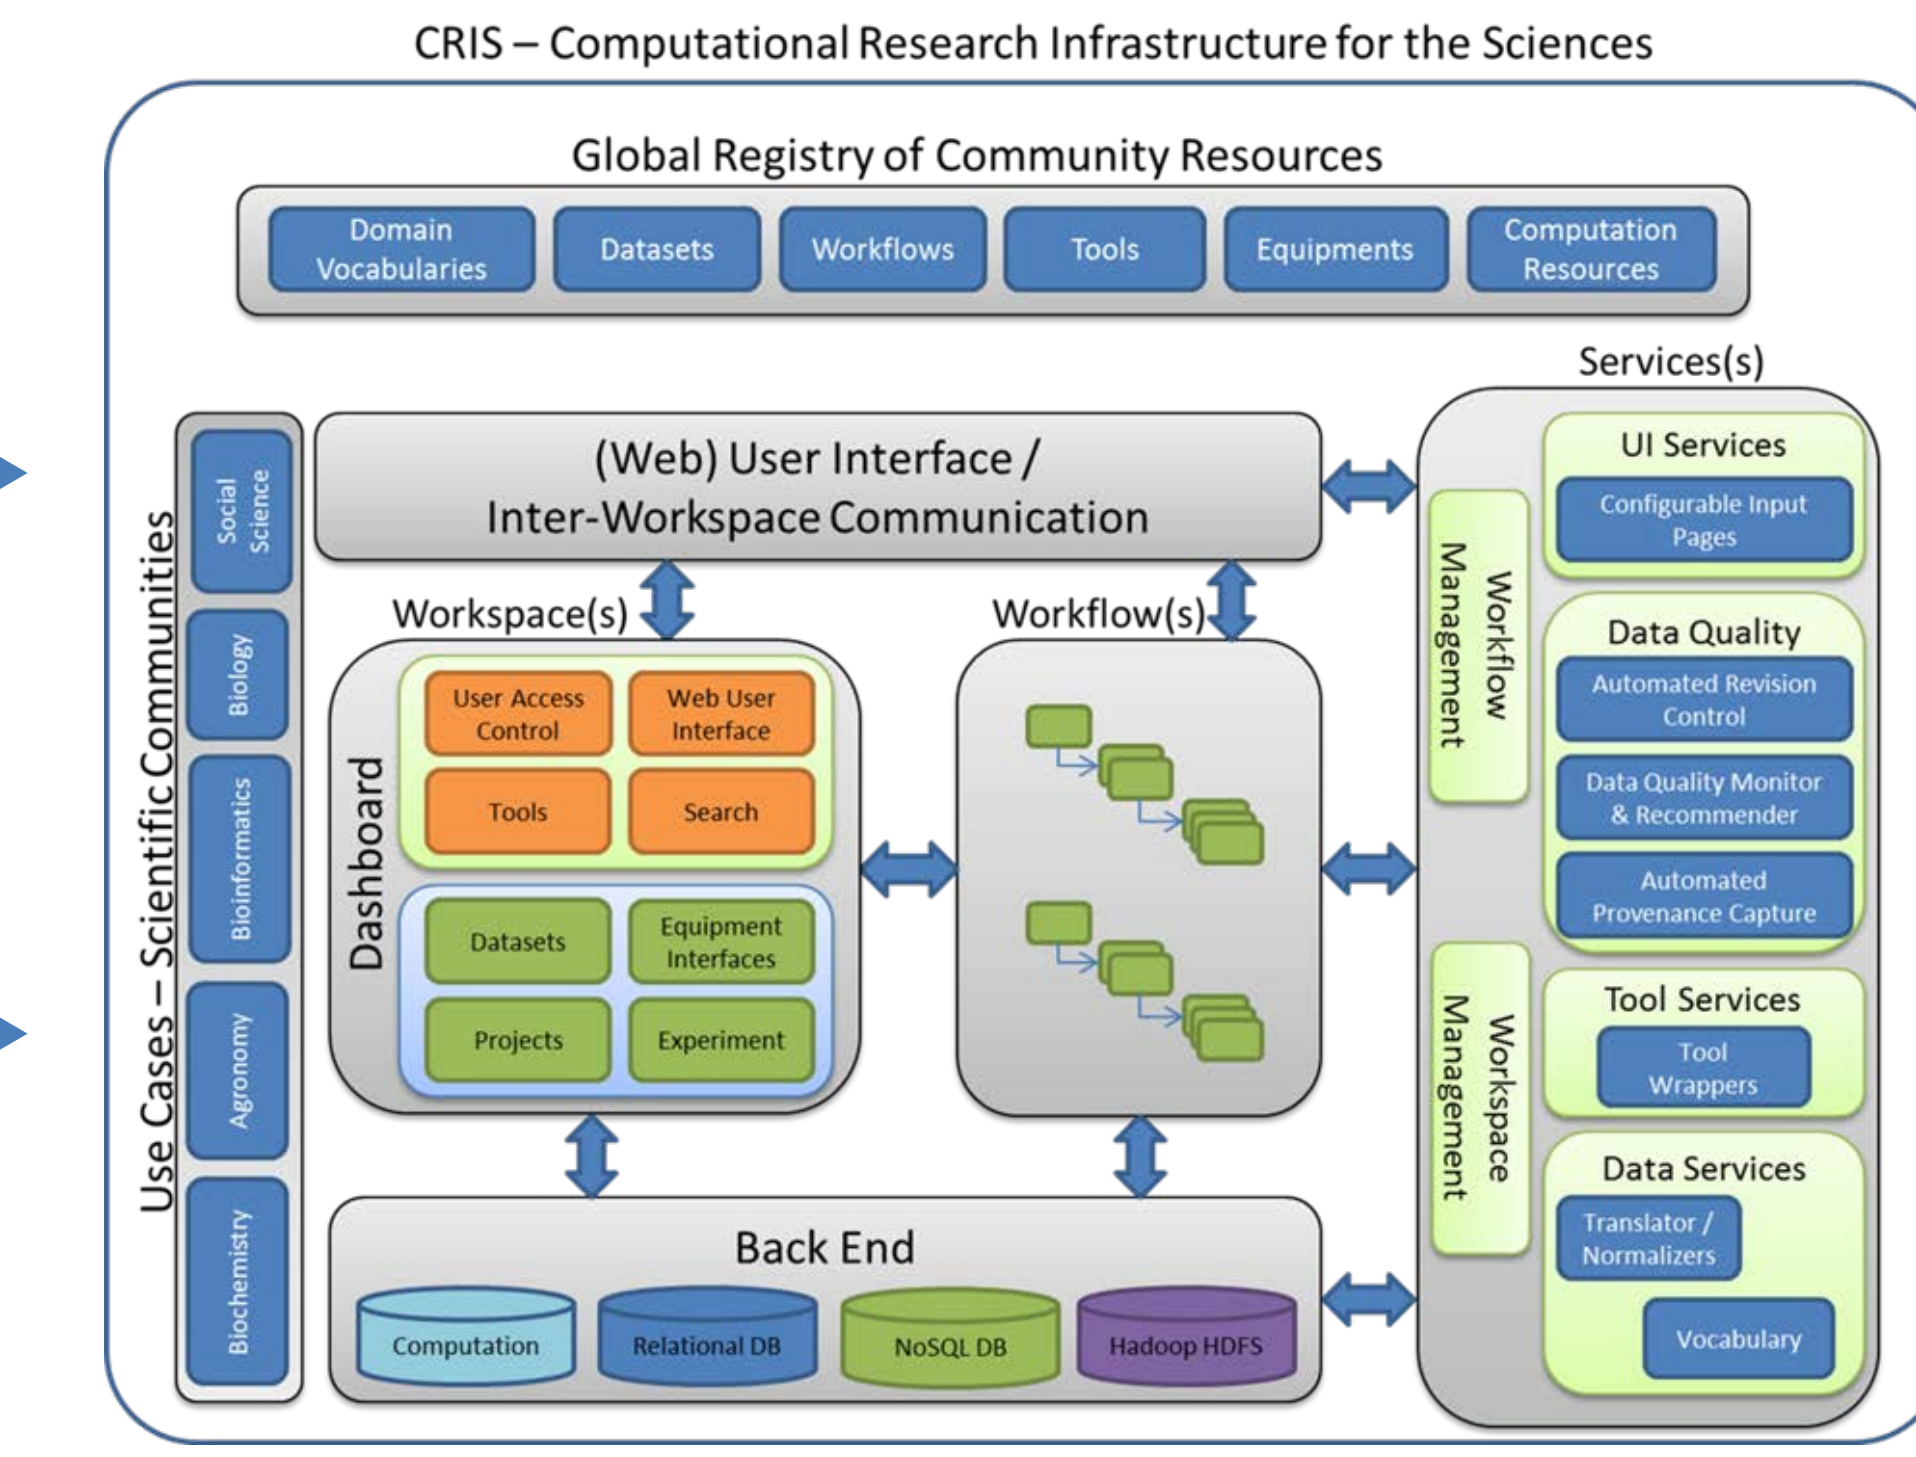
CRIS – Computational Research Infrastructure for the Sciences

Global Registry of Community Resources

Domain Vocabularies
Datasets
Workflows
Tools
Equipments
Computation Resources

Use Cases – Scientific Communities

Social Science
Biology
Bioinformatics
Agronomy
Biochemistry

(Web) User Interface / Inter-Workspace Communication

Workspace(s)

Dashboard

User Access Control
Web User Interface
Tools
Search
Datasets
Equipment Interfaces
Projects
Experiment

Workflow(s)

Back End

Computation
Relational DB
NoSQL DB
Hadoop HDFS

Services(s)

Workflow Management
Workspace Management

UI Services
Configurable Input Pages

Data Quality
Automated Revision Control
Data Quality Monitor & Recommender
Automated Provenance Capture

Tool Services
Tool Wrappers

Data Services
Translator / Normalizers
Vocabulary